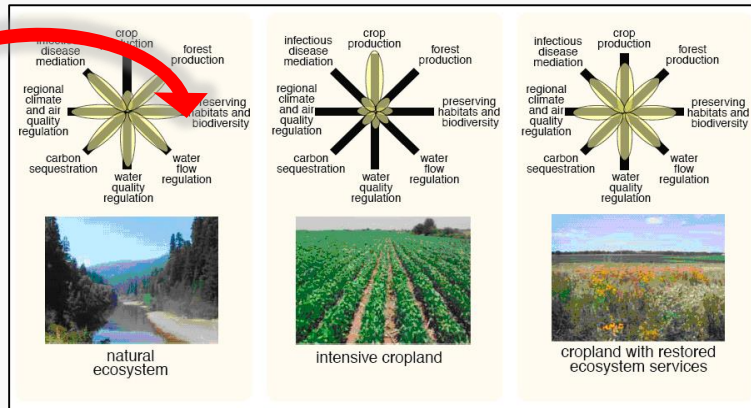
infectious disease mediation

crop production

forest production

regional climate and air quality regulation

preserving habitats and biodiversity

carbon sequestration

water quality regulation

water flow regulation

natural ecosystem

infectious disease mediation

crop production

forest production

regional climate and air quality regulation

preserving habitats and biodiversity

carbon sequestration

water quality regulation

water flow regulation

intensive cropland

infectious disease mediation

crop production

forest production

regional climate and air quality regulation

preserving habitats and biodiversity

carbon sequestration

water quality regulation

water flow regulation

cropland with restored ecosystem services